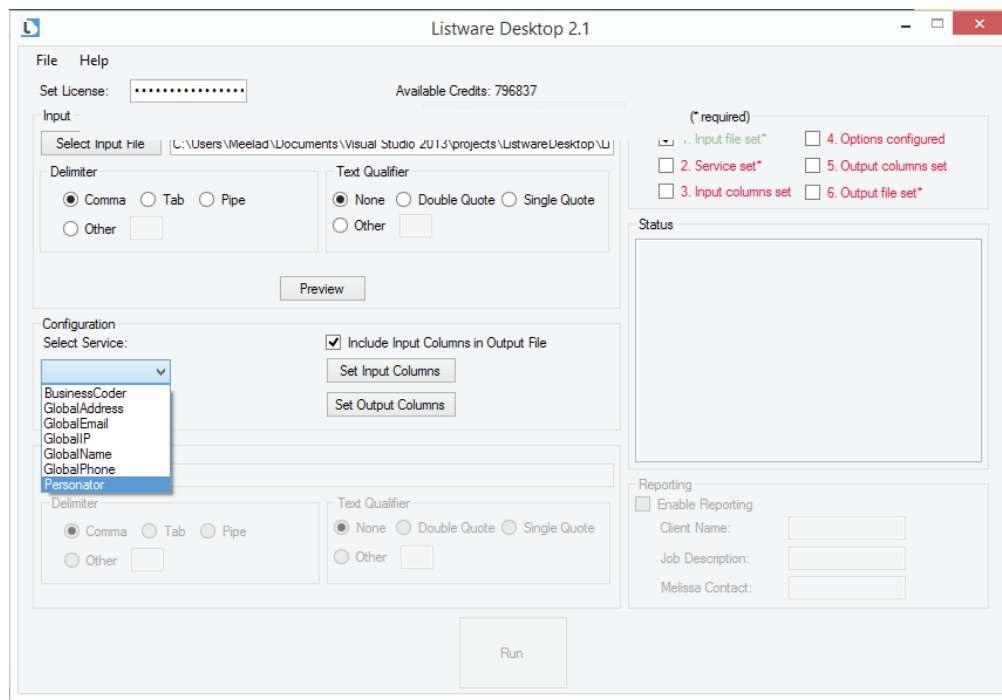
Listware Desktop 2.1

File Help

Set License: ••••••••••••••••

Available Credits: 796837

Input

Select Input File C:\Users\Meelad\Documents\Visual Studio 2013\projects\ListwareDesktop\Li

Delimiter

Comma Tab Pipe

Other

Text Qualifier

None Double Quote Single Quote

Other

Preview

Configuration

Select Service:

BusinessCoder
GlobalAddress
GlobalEmail
GlobalIP
GlobalName
GlobalPhone
Personator

Include Input Columns in Output File

Set Input Columns

Set Output Columns

Delimiter

Comma Tab Pipe

Other

Text Qualifier

None Double Quote Single Quote

Other

Run

(* required)

1. Input file set*
2. Service set*
3. Input columns set
4. Options configured
5. Output columns set
6. Output file set*

Status

Reporting

Enable Reporting

Client Name:

Job Description:

Melissa Contact: